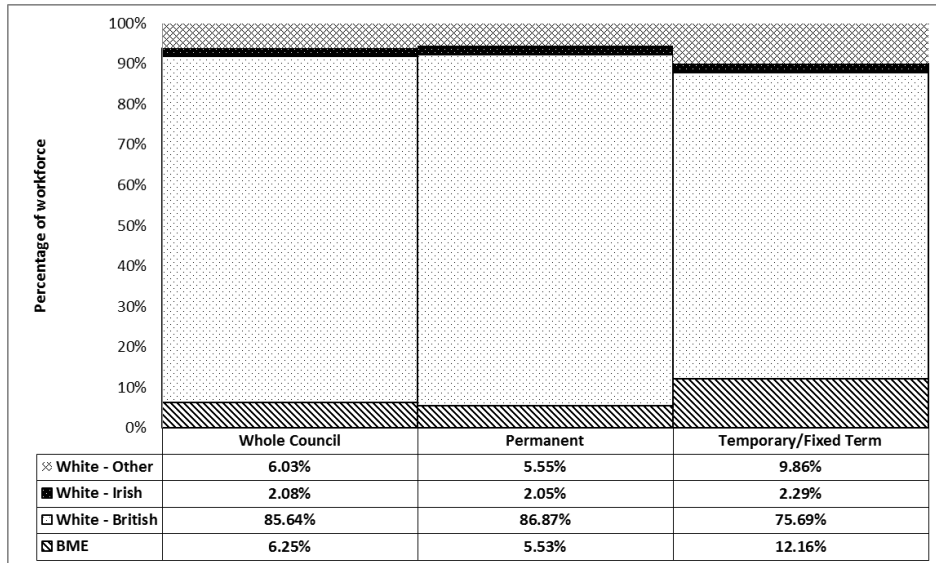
100%
90%
80%
70%
60%
50%
40%
30%
20%
10%
0%

Percentage of workforce

| | Whole Council | Permanent | Temporary/Fixed Term |
|---|---|---|---|
| White - Other | 6.03% | 5.55% | 9.86% |
| White - Irish | 2.08% | 2.05% | 2.29% |
| White - British | 85.64% | 86.87% | 75.69% |
| BME | 6.25% | 5.53% | 12.16% |